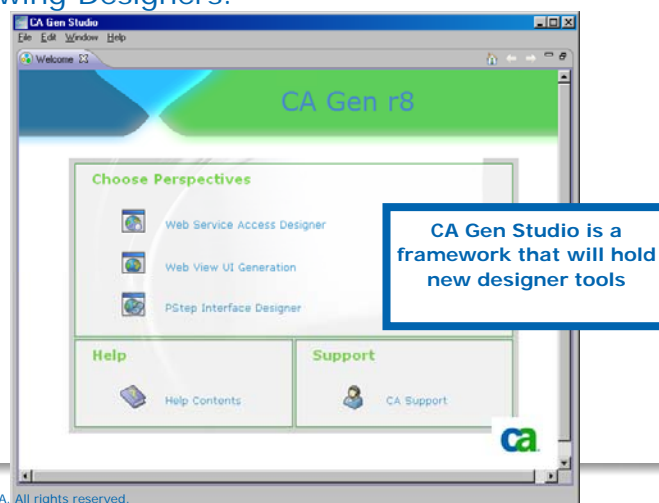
wing Designers:

CA Gen Studio
File Edit Window Help
Welcome

CA Gen r8

Choose Perspectives

Web Service Access Designer

Web View UI Generation

PStep Interface Designer

CA Gen Studio is a framework that will hold new designer tools

Help

Help Contents

Support

CA Support

ca

A. All rights reserved.